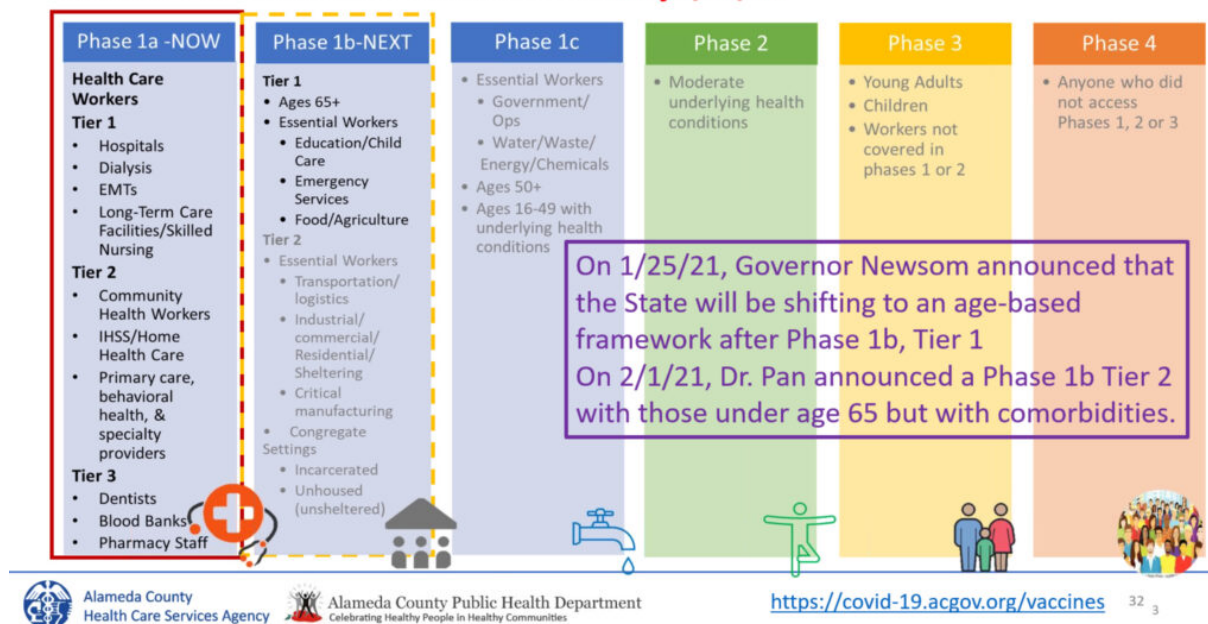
Phase 1a -NOW

Health Care Workers

Tier 1

- Hospitals
- Dialysis
- EMTs
- Long-Term Care Facilities/Skilled Nursing

Tier 2

- Community Health Workers
- IHSS/Home Health Care
- Primary care, behavioral health, & specialty providers

Tier 3

- Dentists
- Blood Banks
- Pharmacy Staff

Phase 1b-NEXT

Tier 1

- Ages 65+
- Essential Workers
  - Education/Child Care
  - Emergency Services
  - Food/Agriculture

Tier 2

- Essential Workers
  - Transportation/ logistics
  - Industrial/ commercial/ Residential/ Sheltering
  - Critical manufacturing
- Congregate Settings
  - Incarcerated
  - Unhoused (unsheltered)

Phase 1c

- Essential Workers
  - Government/ Ops
  - Water/Waste/ Energy/Chemicals
- Ages 50+
- Ages 16-49 with underlying health conditions

Phase 2

- Moderate underlying health conditions

Phase 3

- Young Adults
- Children
- Workers not covered in phases 1 or 2

Phase 4

- Anyone who did not access Phases 1, 2 or 3

On 1/25/21, Governor Newsom announced that the State will be shifting to an age-based framework after Phase 1b, Tier 1
On 2/1/21, Dr. Pan announced a Phase 1b Tier 2 with those under age 65 but with comorbidities.

Alameda County Health Care Services Agency

Alameda County Public Health Department
Celebrating Healthy People in Healthy Communities

https://covid-19.acgov.org/vaccines

32 3